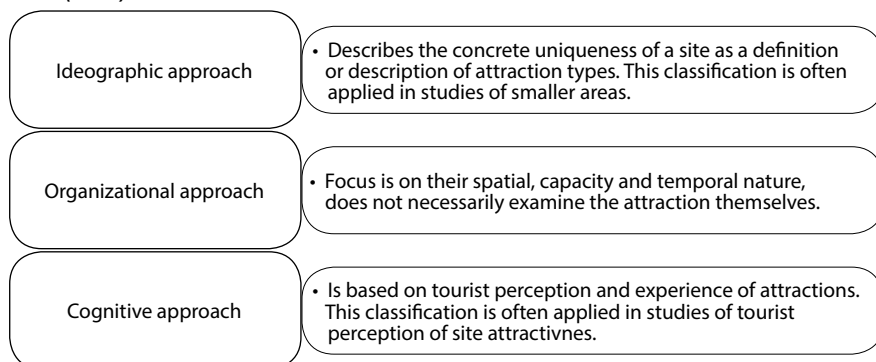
Ideographic approach

• Describes the concrete uniqueness of a site as a definition or description of attraction types. This classification is often applied in studies of smaller areas.

Organizational approach

• Focus is on their spatial, capacity and temporal nature, does not necessarily examine the attraction themselves.

Cognitive approach

• Is based on tourist perception and experience of attractions. This classification is often applied in studies of tourist perception of site attractivnes.